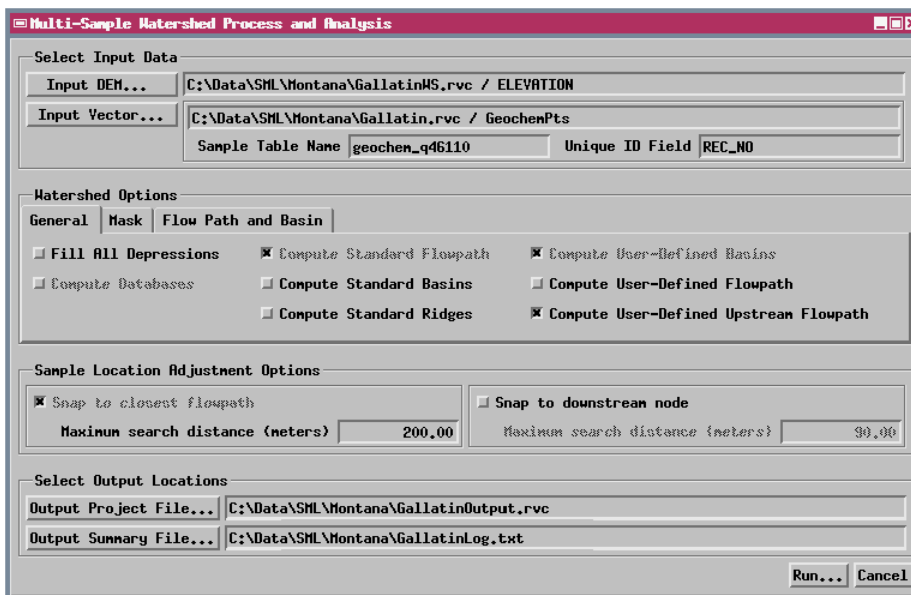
Multi-Sample Watershed Process and Analysis

Select Input Data

Input DEM... C:\Data\SML\Montana\GallatinWS.rvc / ELEVATION

Input Vector... C:\Data\SML\Montana\Gallatin.rvc / GeochemPts

Sample Table Name geochem_q46110 Unique ID Field REC_NO

Watershed Options

General Mask Flow Path and Basin

Fill All Depressions
Compute Standard Flowpath
Compute User-Defined Basins
Compute Databases
Compute Standard Basins
Compute User-Defined Flowpath
Compute Standard Ridges
Compute User-Defined Upstream Flowpath

Sample Location Adjustment Options

Snap to closest flowpath
Maximum search distance (meters) 200.00

Snap to downstream node
Maximum search distance (meters) 90.00

Select Output Locations

Output Project File... C:\Data\SML\Montana\GallatinOutput.rvc

Output Summary File... C:\Data\SML\Montana\GallatinLog.txt

Run... Cancel